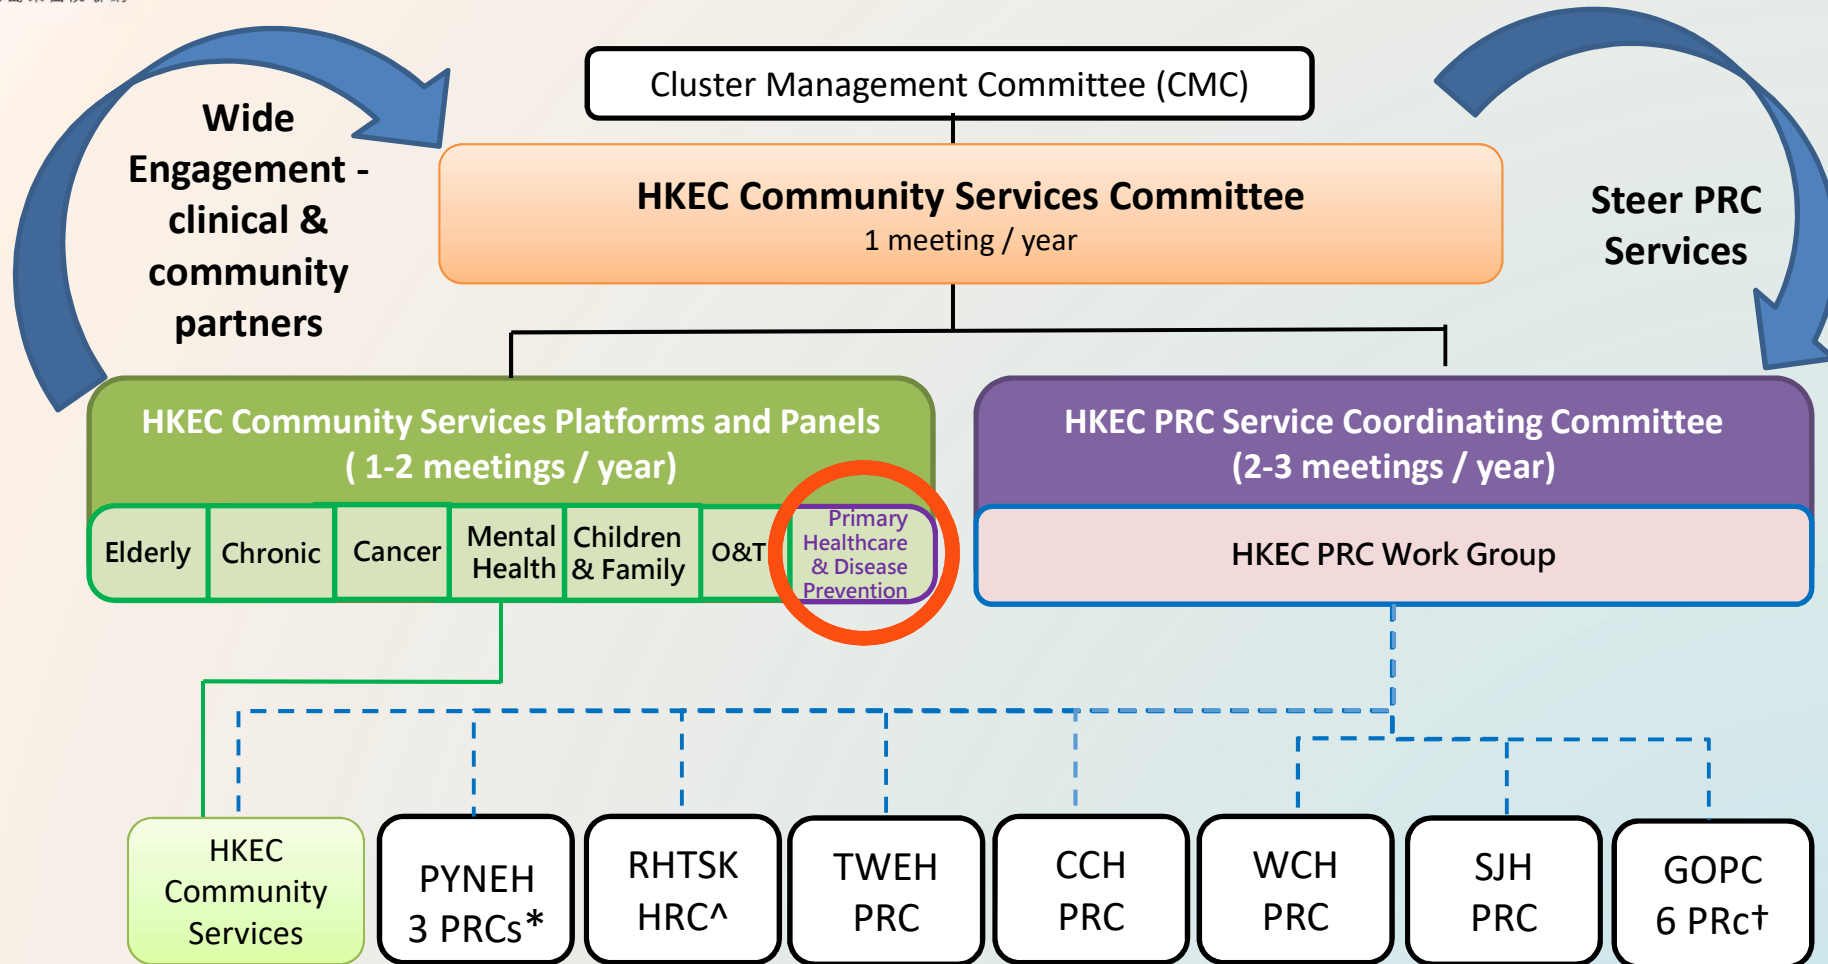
Wide Engagement - clinical & community partners

Cluster Management Committee (CMC)

HKEC Community Services Committee
1 meeting / year

Steer PRC Services

HKEC Community Services Platforms and Panels
( 1-2 meetings / year)

| Elderly | Chronic | Cancer | Mental Health | Children & Family | O&T | Primary Healthcare & Disease Prevention |
|---|---|---|---|---|---|---|

HKEC PRC Service Coordinating Committee
(2-3 meetings / year)

HKEC PRC Work Group

HKEC Community Services

PYNEH 3 PRCs*

RHTSK HRC^

TWEH PRC

CCH PRC

WCH PRC

SJH PRC

GOPC 6 PRC†